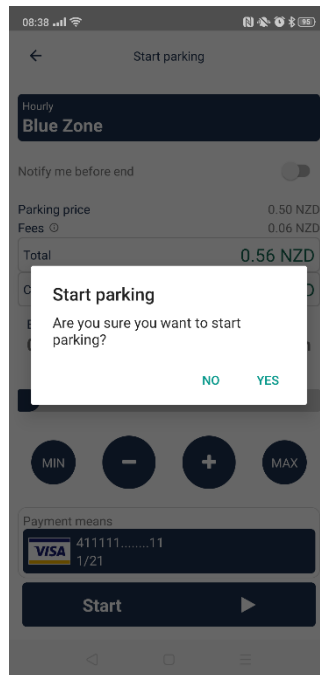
08:38

Start parking

Hourly
Blue Zone

Notify me before end

Parking price 0.50 NZD
Fees 0.06 NZD

Total 0.56 NZD

Start parking

Are you sure you want to start parking?

NO YES

MIN − + MAX

Payment means

VISA 411111........11
1/21

Start